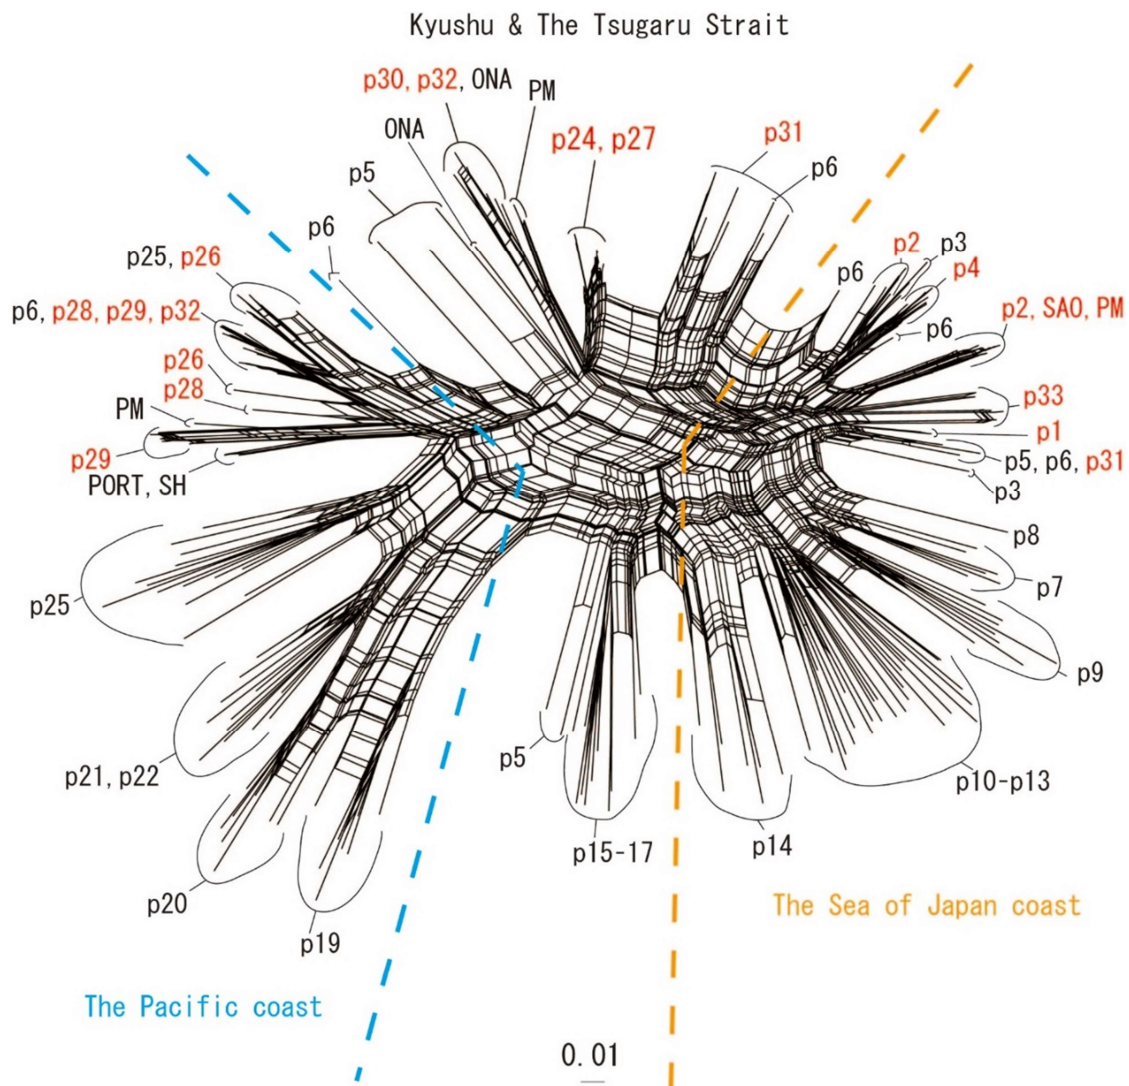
Kyushu & The Tsugaru Strait

p30, p32, ONA
PM
ONA
p24, p27
p31
p6
p5
p6
p25, p26
p6, p28, p29, p32
p26
p28
PM
p29
PORT, SH
p6
p2
p3
p4
p6
p2, SAO, PM
p33
p1
p5, p6, p31
p3
p8
p7
p9
p10-p13
p14
p15-17
p5
p25
p21, p22
p20
p19
The Sea of Japan coast
The Pacific coast
0.01